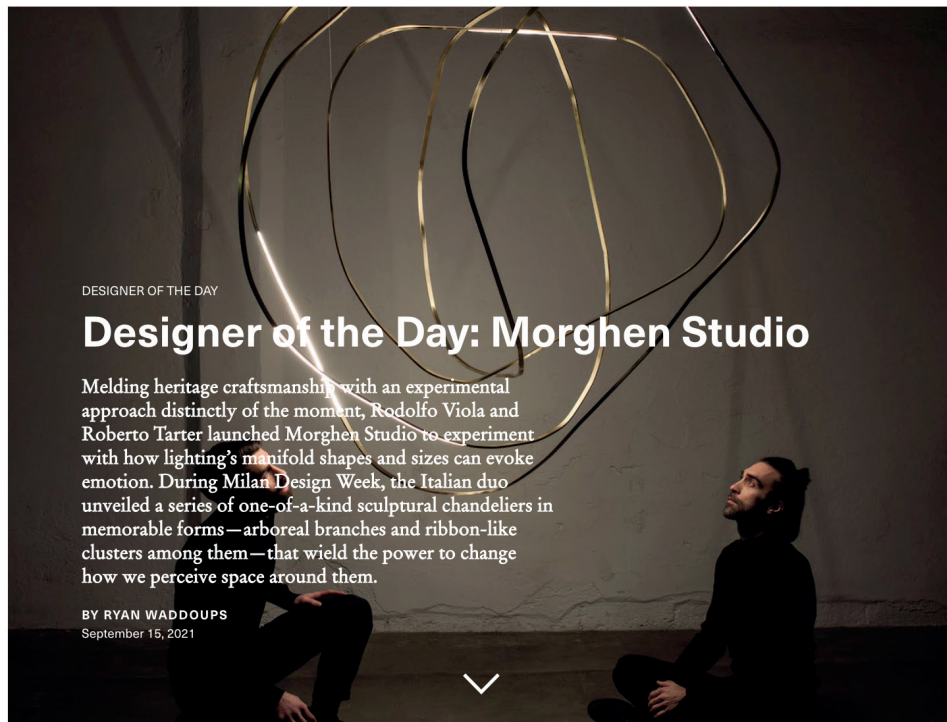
DESIGNER OF THE DAY

Designer of the Day: Morghen Studio

Melding heritage craftsmanship with an experimental approach distinctly of the moment, Rodolfo Viola and Roberto Tarter launched Morghen Studio to experiment with how lighting's manifold shapes and sizes can evoke emotion. During Milan Design Week, the Italian duo unveiled a series of one-of-a-kind sculptural chandeliers in memorable forms—arboreal branches and ribbon-like clusters among them—that wield the power to change how we perceive space around them.

BY RYAN WADDOUPS

September 15, 2021